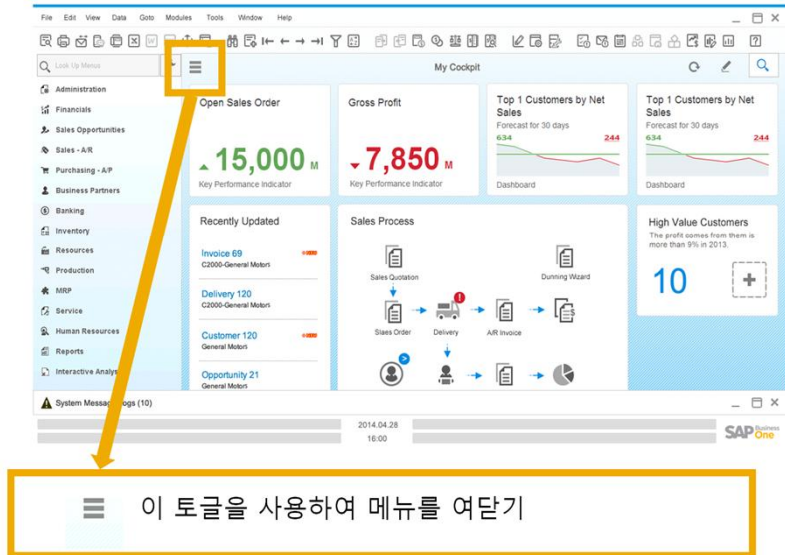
File Edit View Data Goto Modules Tools Window Help

Look Up Menus

My Cockpit

Administration
Financials
Sales Opportunities
Sales - A/R
Purchasing - A/P
Business Partners
Banking
Inventory
Resources
Production
MRP
Service
Human Resources
Reports
Interactive Analys

Open Sales Order
15,000 M
Key Performance Indicator

Gross Profit
7,850 M
Key Performance Indicator

Top 1 Customers by Net Sales
Forecast for 30 days
634 244
Dashboard

Top 1 Customers by Net Sales
Forecast for 30 days
634 244
Dashboard

Recently Updated
Invoice 69
C2000-General Motori
Delivery 120
C2000-General Motori
Customer 120
General Motori
Opportunity 21
General Motori

Sales Process
Sales Quotation
Dunning Wizard
Slaes Order
Delivery
A/R Invoice

High Value Customers
The profit comes from them is more than 9% in 2013.
10
+

System Messa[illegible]ogs (10)

2014.04.28
16:00

SAP Business One

이 토글을 사용하여 메뉴를 여닫기